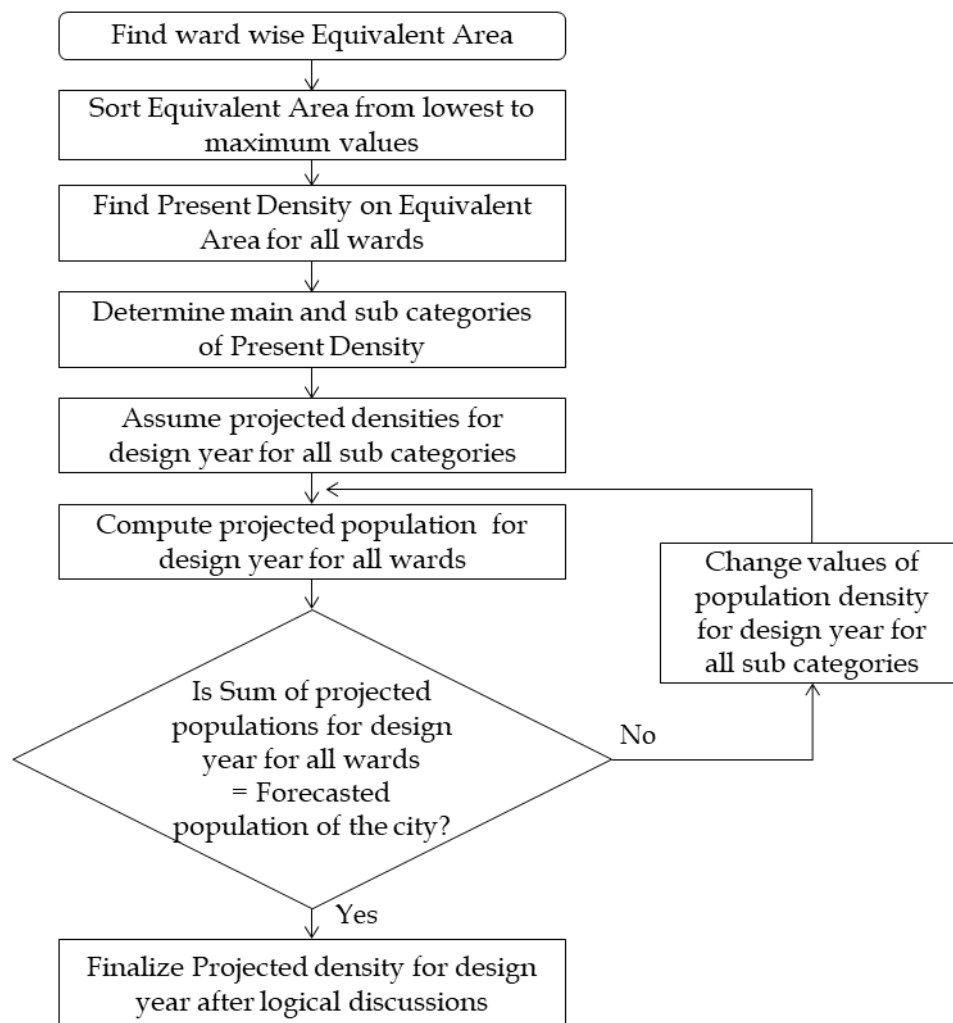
Find ward wise Equivalent Area

Sort Equivalent Area from lowest to maximum values

Find Present Density on Equivalent Area for all wards

Determine main and sub categories of Present Density

Assume projected densities for design year for all sub categories

Compute projected population for design year for all wards

Change values of population density for design year for all sub categories

Is Sum of projected populations for design year for all wards = Forecasted population of the city?

No

Yes

Finalize Projected density for design year after logical discussions